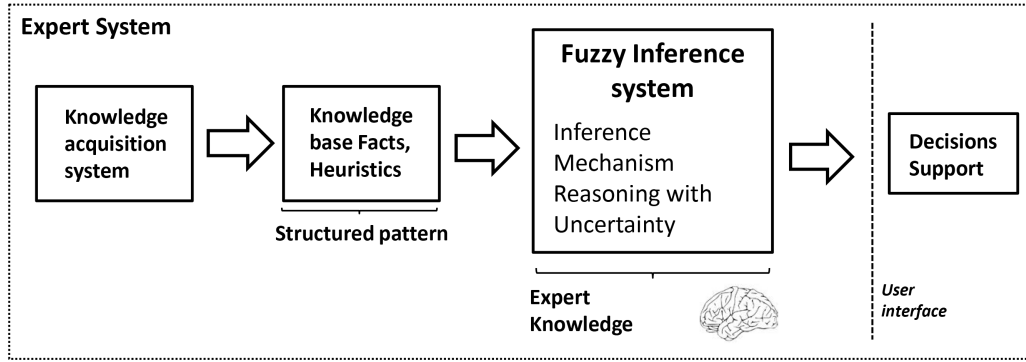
Expert System

Knowledge acquisition system

Knowledge base Facts, Heuristics

Structured pattern

Fuzzy Inference system

Inference Mechanism Reasoning with Uncertainty

Expert Knowledge

Decisions Support

User interface